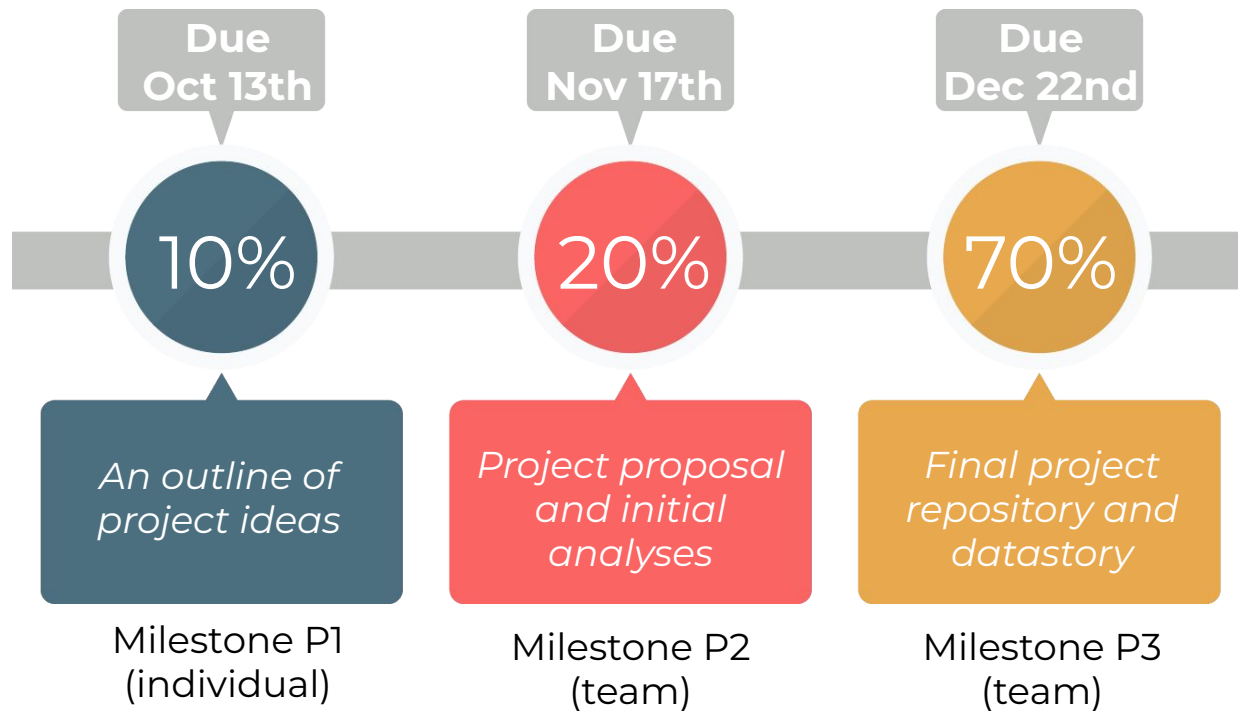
Due
Oct 13th

10%

An outline of project ideas

Milestone P1
(individual)

Due
Nov 17th

20%

Project proposal and initial analyses

Milestone P2
(team)

Due
Dec 22nd

70%

Final project repository and datastory

Milestone P3
(team)